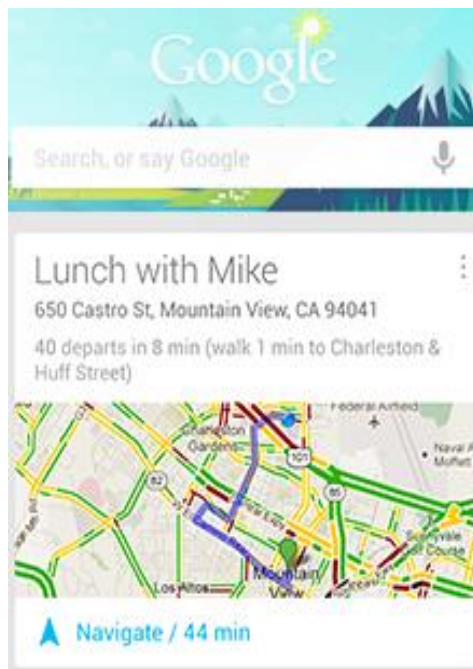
Google

Search, or say Google

Lunch with Mike

650 Castro St, Mountain View, CA 94041

40 departs in 8 min (walk 1 min to Charleston & Huff Street)

Federal Airfield
Charleston Gardens
101
82
85
Naval Air Moffett
Sunnyvale Golf Course
Los Altos
Mountain View

Navigate / 44 min